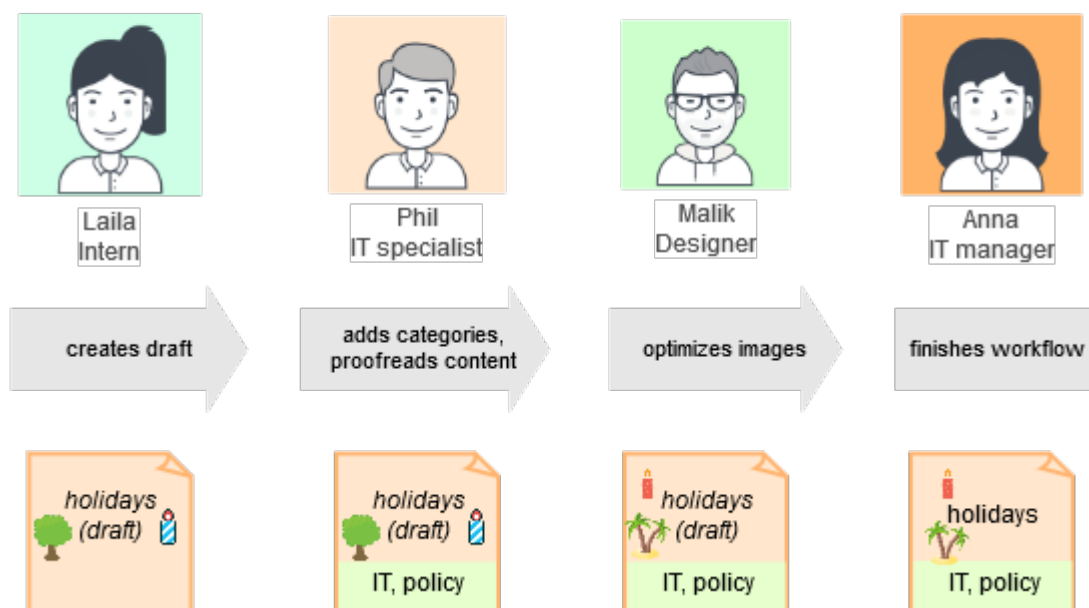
Laila
Intern

Phil
IT specialist

Malik
Designer

Anna
IT manager

creates draft

adds categories, proofreads content

optimizes images

finishes workflow

holidays (draft)

holidays (draft)
IT, policy

holidays (draft)
IT, policy

holidays
IT, policy